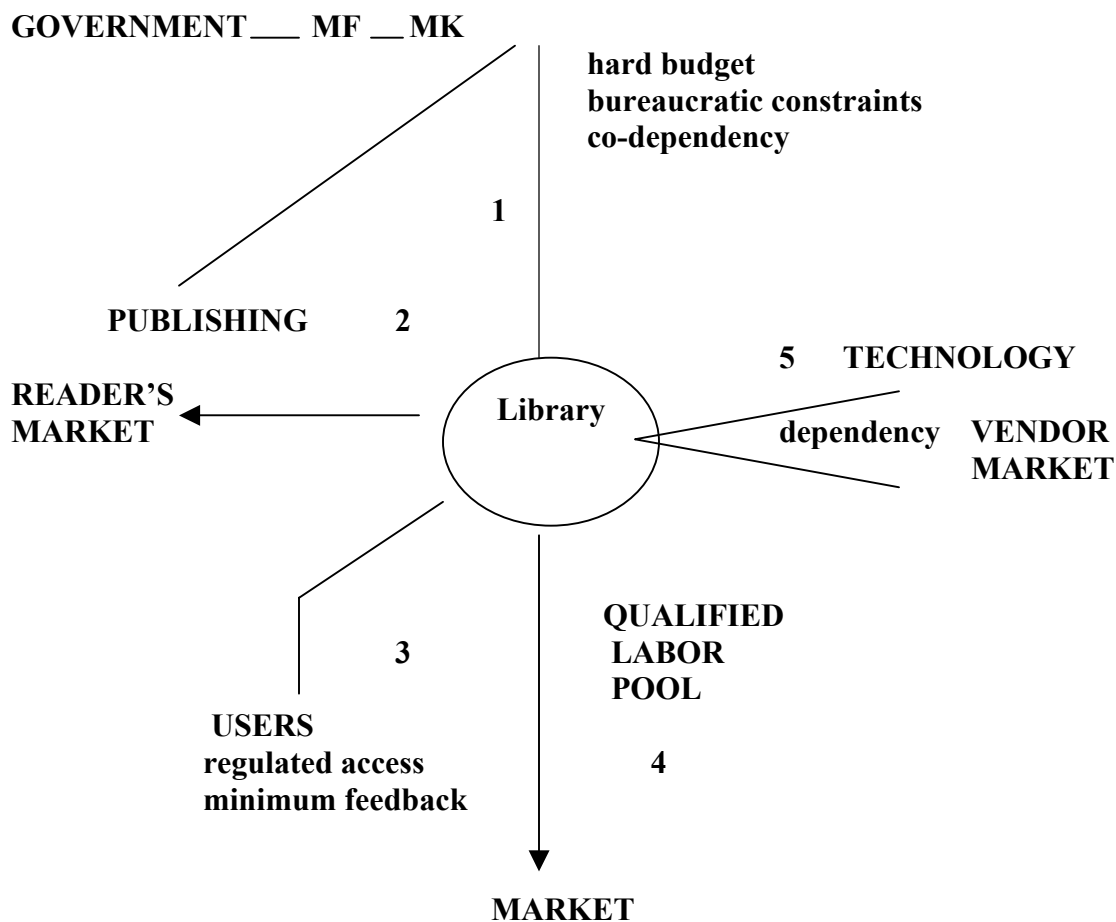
GOVERNMENT ___ MF __ MK

hard budget
bureaucratic constraints
co-dependency

1

PUBLISHING 2

5 TECHNOLOGY

READER'S MARKET

Library

dependency VENDOR MARKET

QUALIFIED LABOR POOL

3

USERS
regulated access
minimum feedback

4

MARKET